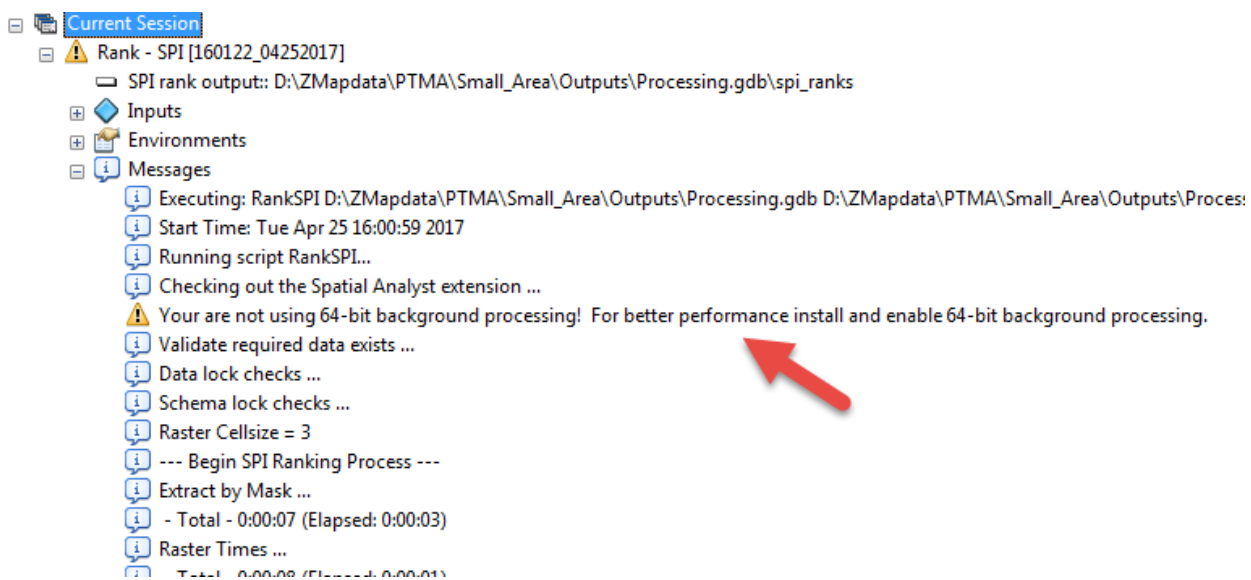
Current Session
Rank - SPI [160122_04252017]
SPI rank output:: D:\ZMapdata\PTMA\Small_Area\Outputs\Processing.gdb\spi_ranks
Inputs
Environments
Messages
Executing: RankSPI D:\ZMapdata\PTMA\Small_Area\Outputs\Processing.gdb D:\ZMapdata\PTMA\Small_Area\Outputs\Process
Start Time: Tue Apr 25 16:00:59 2017
Running script RankSPI...
Checking out the Spatial Analyst extension ...
Your are not using 64-bit background processing! For better performance install and enable 64-bit background processing.
Validate required data exists ...
Data lock checks ...
Schema lock checks ...
Raster Cellsize = 3
--- Begin SPI Ranking Process ---
Extract by Mask ...
- Total - 0:00:07 (Elapsed: 0:00:03)
Raster Times ...
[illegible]